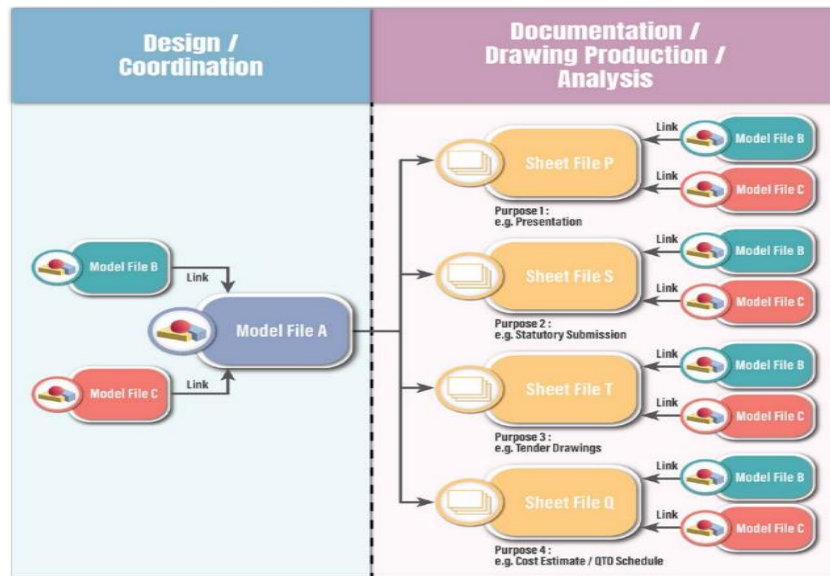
Design / Coordination

Documentation / Drawing Production / Analysis

Model File B

Link

Model File A

Model File C

Link

Sheet File P

Link

Model File B

Link

Model File C

Purpose 1 :
e.g. Presentation

Sheet File S

Link

Model File B

Link

Model File C

Purpose 2 :
e.g. Statutory Submission

Sheet File T

Link

Model File B

Link

Model File C

Purpose 3 :
e.g. Tender Drawings

Sheet File Q

Link

Model File B

Link

Model File C

Purpose 4 :
e.g. Cost Estimate / QTO Schedule